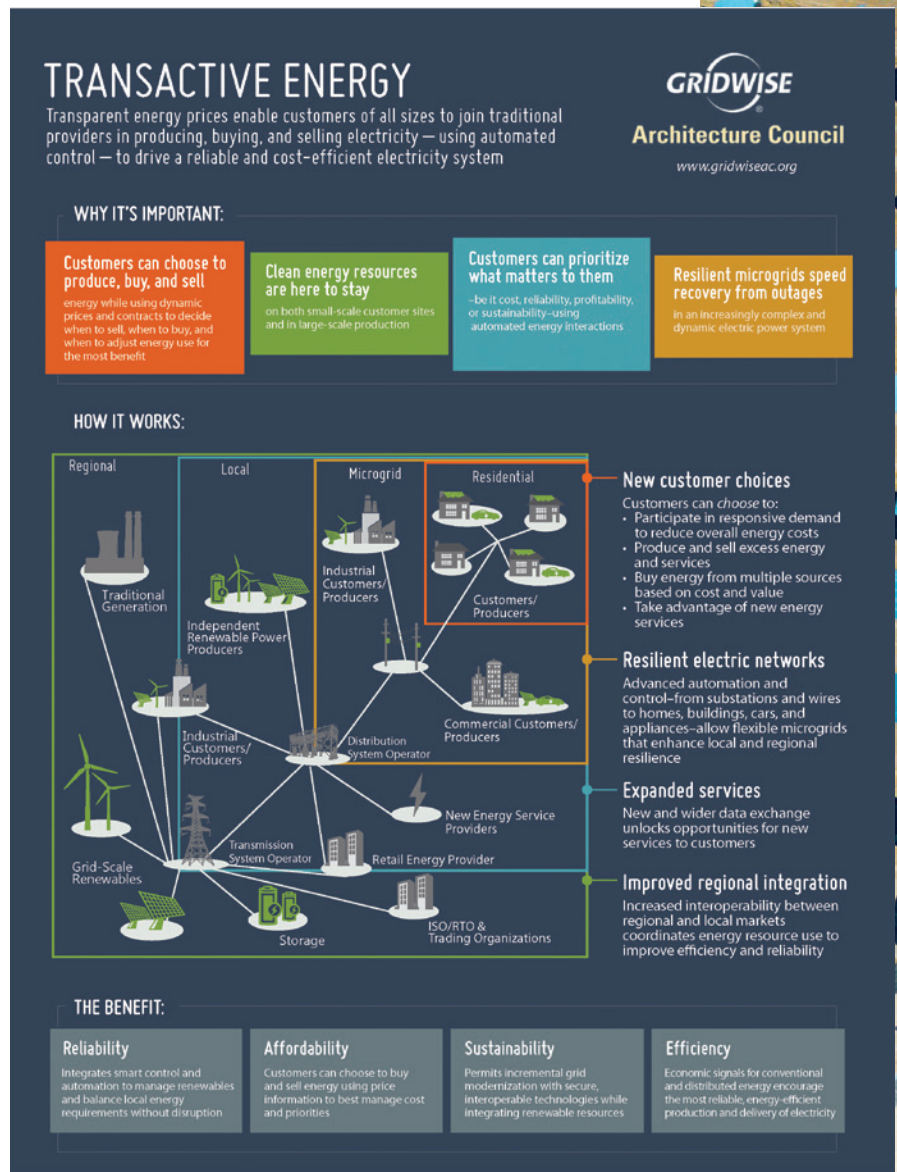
TRANSACTIVE ENERGY

Transparent energy prices enable customers of all sizes to join traditional providers in producing, buying, and selling electricity — using automated control — to drive a reliable and cost-efficient electricity system

GRIDWISE®
Architecture Council
www.gridwiseac.org

WHY IT'S IMPORTANT:

Customers can choose to produce, buy, and sell
energy while using dynamic prices and contracts to decide when to sell, when to buy, and when to adjust energy use for the most benefit

Clean energy resources are here to stay
on both small-scale customer sites and in large-scale production

Customers can prioritize what matters to them
–be it cost, reliability, profitability, or sustainability–using automated energy interactions

Resilient microgrids speed recovery from outages
in an increasingly complex and dynamic electric power system

HOW IT WORKS:

Regional
Local
Microgrid
Residential

Traditional Generation
Independent Renewable Power Producers
Industrial Customers/ Producers
Customers/ Producers
Industrial Customers/ Producers
Distribution System Operator
Commercial Customers/ Producers
New Energy Service Providers
Grid-Scale Renewables
Transmission System Operator
Retail Energy Provider
Storage
ISO/RTO & Trading Organizations

New customer choices
Customers can *choose* to:
• Participate in responsive demand to reduce overall energy costs
• Produce and sell excess energy and services
• Buy energy from multiple sources based on cost and value
• Take advantage of new energy services

Resilient electric networks
Advanced automation and control–from substations and wires to homes, buildings, cars, and appliances–allow flexible microgrids that enhance local and regional resilience

Expanded services
New and wider data exchange unlocks opportunities for new services to customers

Improved regional integration
Increased interoperability between regional and local markets coordinates energy resource use to improve efficiency and reliability

THE BENEFIT:

Reliability
Integrates smart control and automation to manage renewables and balance local energy requirements without disruption

Affordability
Customers can choose to buy and sell energy using price information to best manage cost and priorities

Sustainability
Permits incremental grid modernization with secure, interoperable technologies while integrating renewable resources

Efficiency
Economic signals for conventional and distributed energy encourage the most reliable, energy-efficient production and delivery of electricity